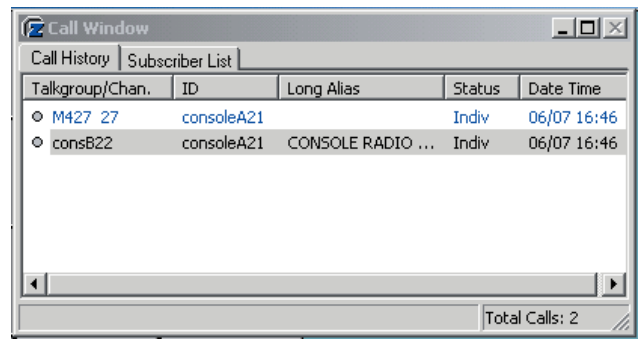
Call Window

Call History | Subscriber List

| Talkgroup/Chan. | ID | Long Alias | Status | Date Time |
|---|---|---|---|---|
| M427 27 | consoleA21 | | Indiv | 06/07 16:46 |
| consB22 | consoleA21 | CONSOLE RADIO ... | Indiv | 06/07 16:46 |

Total Calls: 2